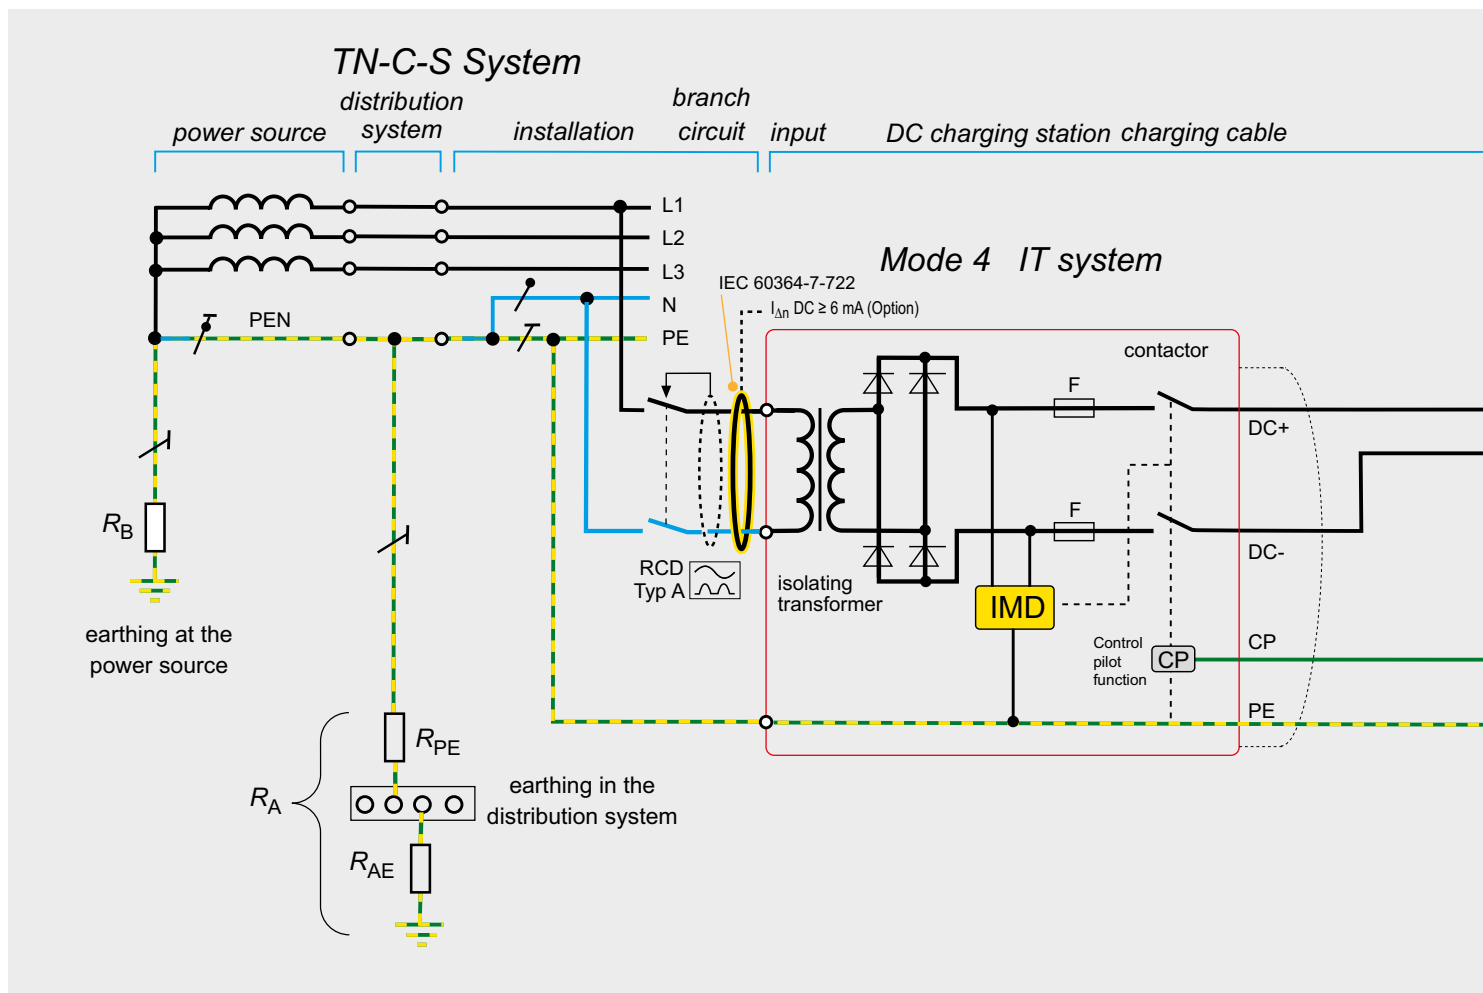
TN-C-S System

power source

distribution system

installation

branch circuit

input

DC charging station

charging cable

L1

L2

L3

N

PEN

PE

Mode 4 IT system

IEC 60364-7-722

$I_{\Delta n}$ DC ≥ 6 mA (Option)

contactor

F

DC+

F

DC-

RCD Typ A

isolating transformer

IMD

Control pilot function

CP

CP

PE

$R_B$

earthing at the power source

$R_{PE}$

$R_A$

earthing in the distribution system

$R_{AE}$